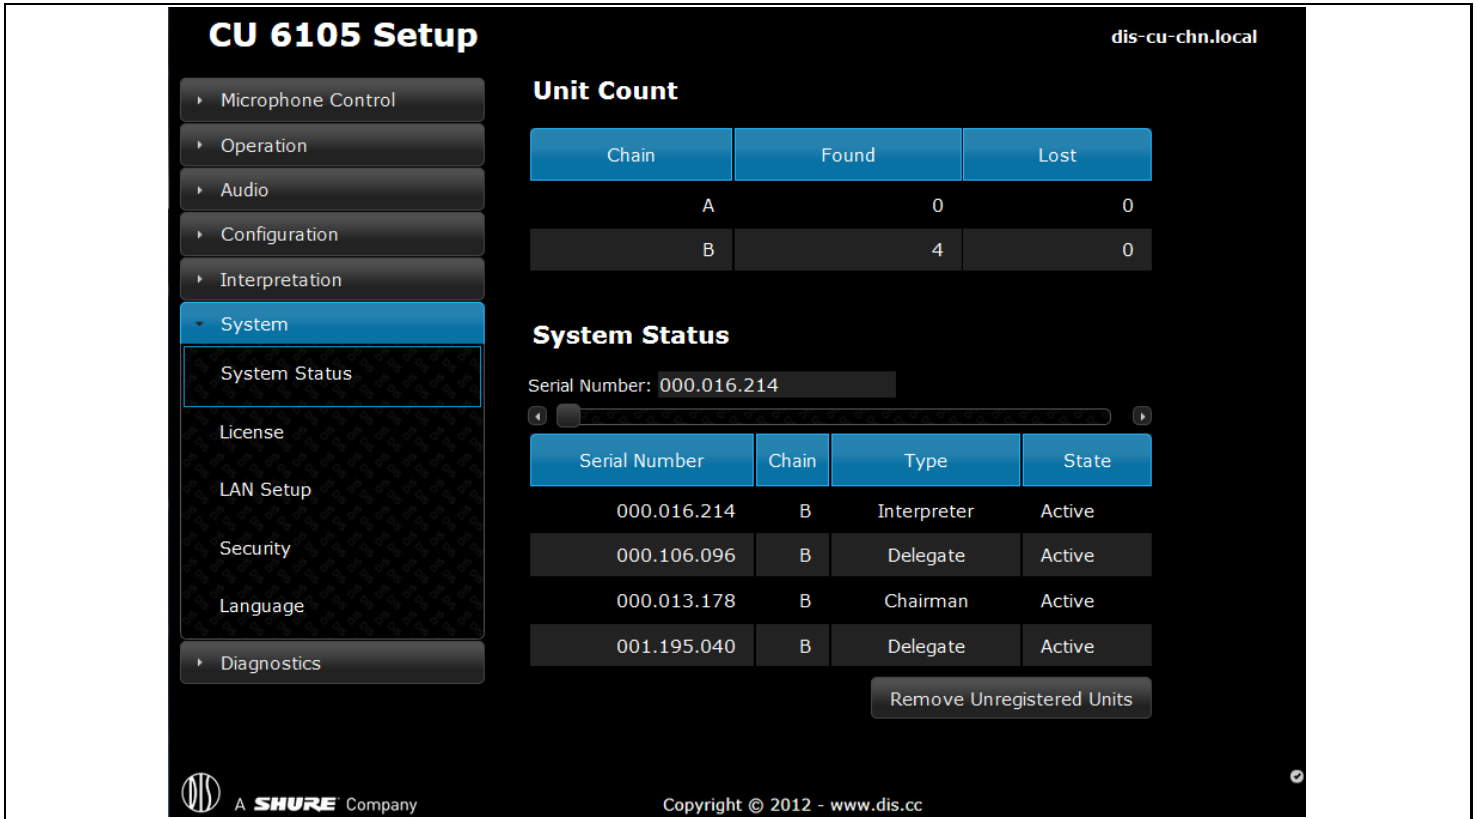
CU 6105 Setup

dis-cu-chn.local

Microphone Control
Operation
Audio
Configuration
Interpretation
System
System Status
License
LAN Setup
Security
Language
Diagnostics

Unit Count

| Chain | Found | Lost |
|---|---|---|
| A | 0 | 0 |
| B | 4 | 0 |

System Status

Serial Number: 000.016.214

| Serial Number | Chain | Type | State |
|---|---|---|---|
| 000.016.214 | B | Interpreter | Active |
| 000.106.096 | B | Delegate | Active |
| 000.013.178 | B | Chairman | Active |
| 001.195.040 | B | Delegate | Active |

Remove Unregistered Units

DIS A SHURE Company

Copyright © 2012 - www.dis.cc